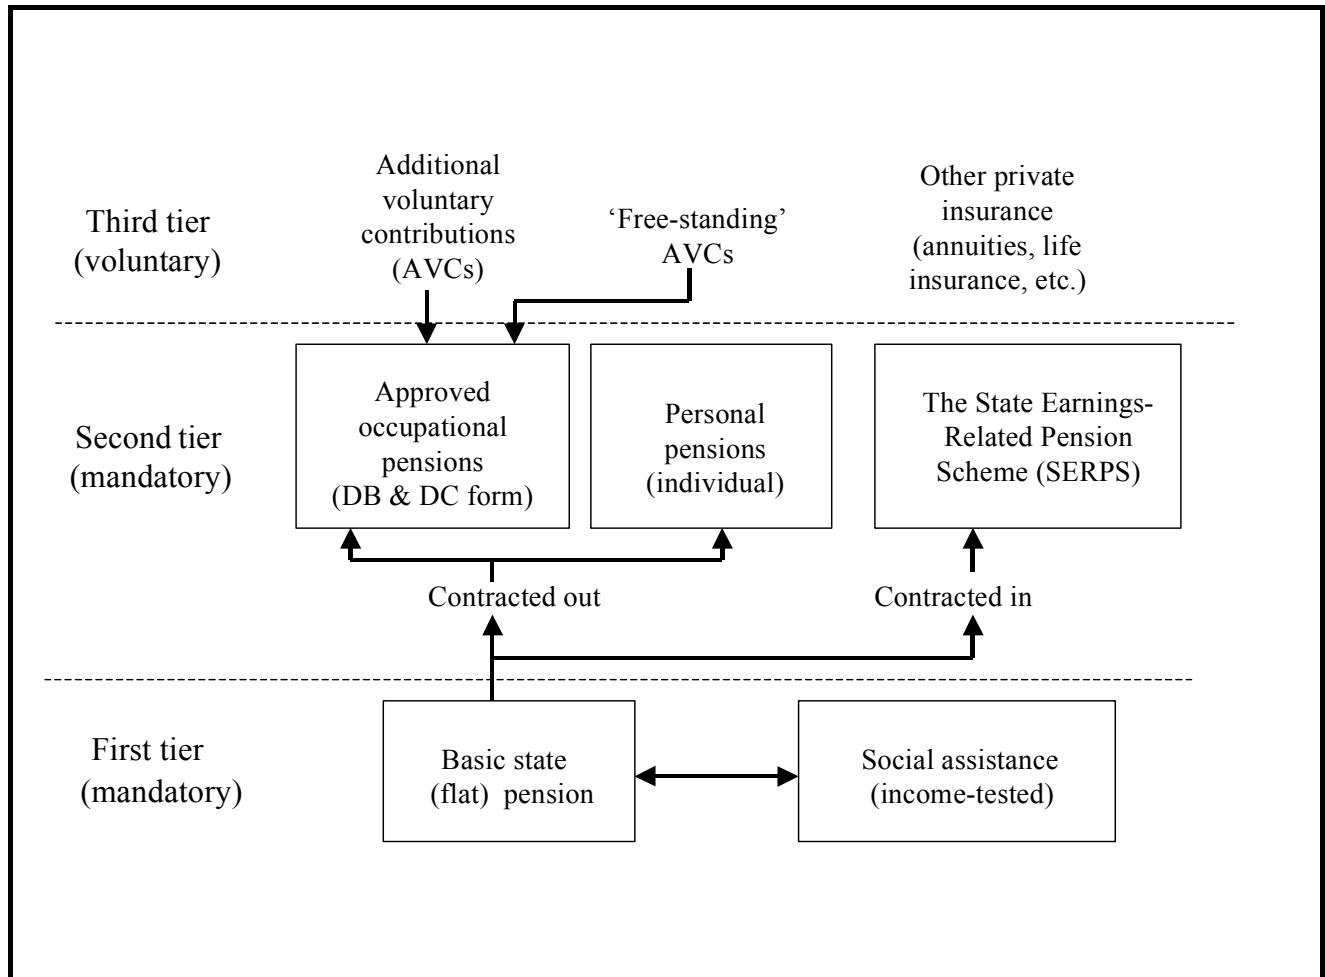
Third tier (voluntary)

Additional voluntary contributions (AVCs)

'Free-standing' AVCs

Other private insurance (annuities, life insurance, etc.)

Second tier (mandatory)

Approved occupational pensions (DB & DC form)

Personal pensions (individual)

The State Earnings-Related Pension Scheme (SERPS)

Contracted out

Contracted in

First tier (mandatory)

Basic state (flat) pension

Social assistance (income-tested)